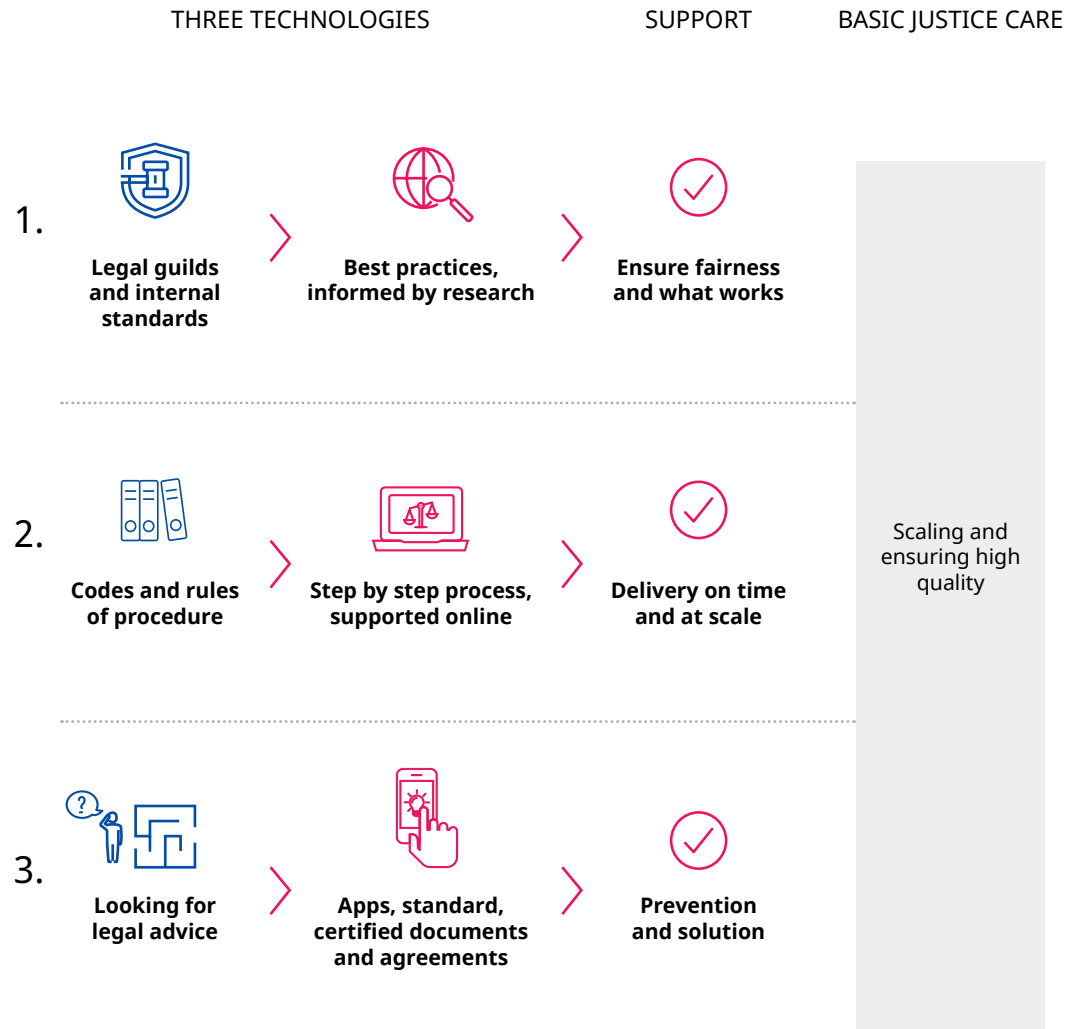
THREE TECHNOLOGIES

SUPPORT

BASIC JUSTICE CARE

1.

Legal guilds and internal standards

Best practices, informed by research

Ensure fairness and what works

2.

Codes and rules of procedure

Step by step process, supported online

Delivery on time and at scale

3.

?

Looking for legal advice

Apps, standard, certified documents and agreements

Prevention and solution

Scaling and ensuring high quality